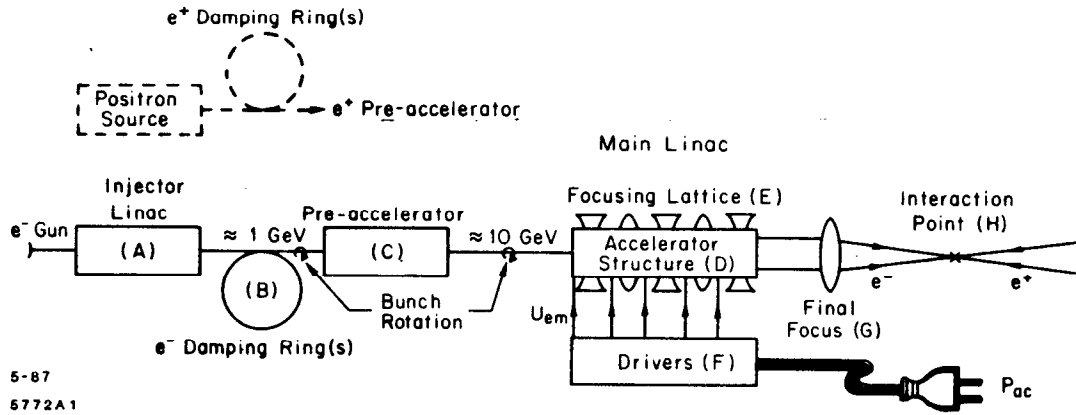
$e^+$ Damping Ring(s)

Positron Source

$e^+$ Pre-accelerator

Main Linac

Injector Linac

$e^-$ Gun

(A)

≈ 1 GeV

Pre-accelerator

(C)

≈ 10 GeV

Focusing Lattice (E)

Accelerator Structure (D)

Interaction Point (H)

(B)

Bunch Rotation

$U_{em}$

Final Focus (G)

$e^-$

$e^+$

$e^-$ Damping Ring(s)

Drivers (F)

$P_{ac}$

5-87
5772A1